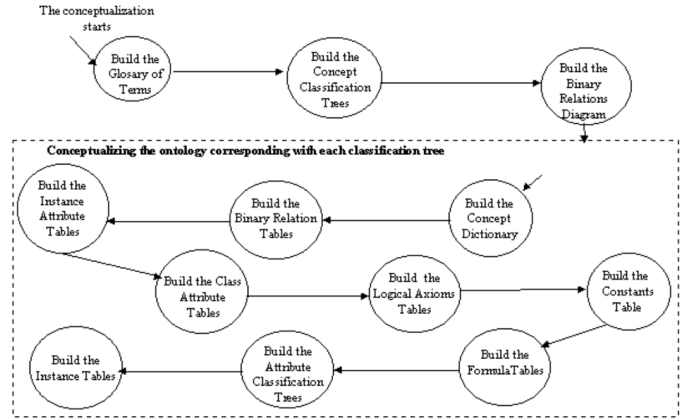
The conceptualization starts

Build the Glosary of Terms

Build the Concept Classification Trees

Build the Binary Relations Diagram

Conceptualizing the ontology corresponding with each classification tree

Build the Concept Dictionary

Build the Binary Relation Tables

Build the Instance Attribute Tables

Build the Class Attribute Tables

Build the Logical Axioms Tables

Build the Constants Table

Build the FormulaTables

Build the Attribute Classification Trees

Build the Instance Tables